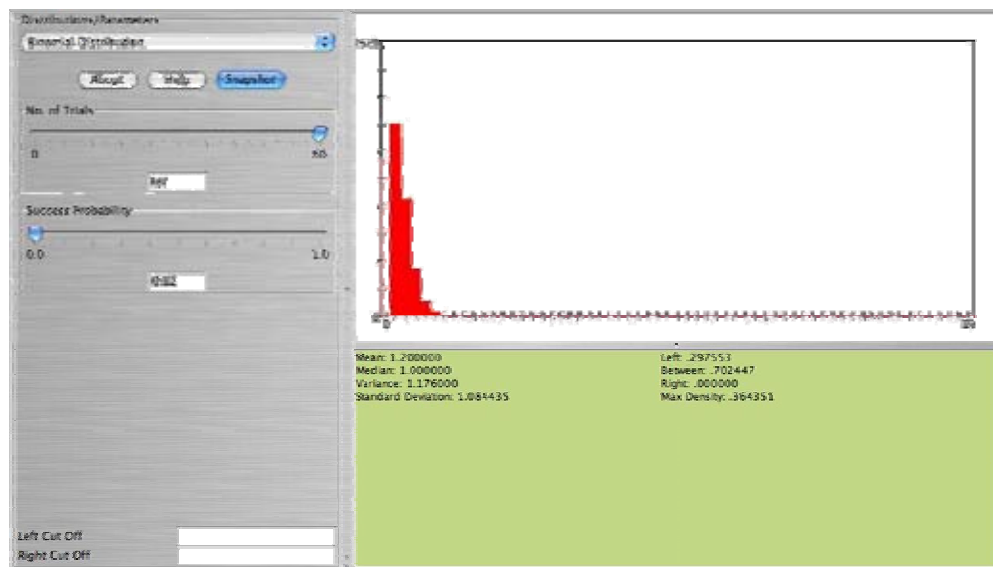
Distributions/Parameters

Binomial Distribution

About Help Snapshot

No. of Trials

0

60

60

Success Probability

0.0

1.0

0.02

Left Cut Off

Right Cut Off

Mean: 1.200000
Median: 1.000000
Variance: 1.176000
Standard Deviation: 1.084435

Left: .297553
Between: .702447
Right: .000000
Max Density: .364351